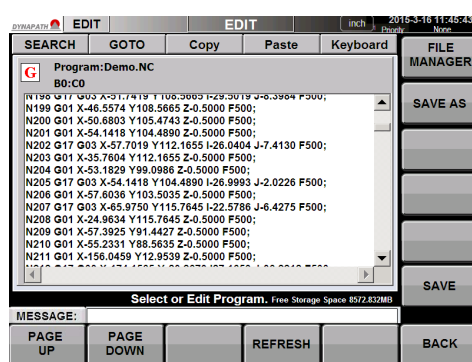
DYNAPATH EDIT EDIT inch 2015-3-16 11:45:43 Ready None

SEARCH GOTO Copy Paste Keyboard

FILE MANAGER

G Program:Demo.NC
B0:C0

N198 G17 G03 X-51.7419 Y108.5665 I-29.5019 J-8.3984 F500;
N199 G01 X-46.5574 Y108.5665 Z-0.5000 F500;
N200 G01 X-50.6803 Y105.4743 Z-0.5000 F500;
N201 G01 X-54.1418 Y104.4890 Z-0.5000 F500;
N202 G17 G03 X-57.7019 Y112.1655 I-26.0404 J-7.4130 F500;
N203 G01 X-35.7604 Y112.1655 Z-0.5000 F500;
N204 G01 X-53.1829 Y99.0986 Z-0.5000 F500;
N205 G17 G03 X-54.1418 Y104.4890 I-26.9993 J-2.0226 F500;
N206 G01 X-57.6036 Y103.5035 Z-0.5000 F500;
N207 G17 G03 X-65.9750 Y115.7645 I-22.5786 J-6.4275 F500;
N208 G01 X-24.9634 Y115.7645 Z-0.5000 F500;
N209 G01 X-57.3925 Y91.4427 Z-0.5000 F500;
N210 G01 X-55.2331 Y88.5635 Z-0.5000 F500;
N211 G01 X-156.0459 Y12.9539 Z-0.5000 F500;
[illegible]

SAVE AS

SAVE

Select or Edit Program. Free Storage Space 8572.832MB

MESSAGE:

PAGE UP PAGE DOWN REFRESH BACK